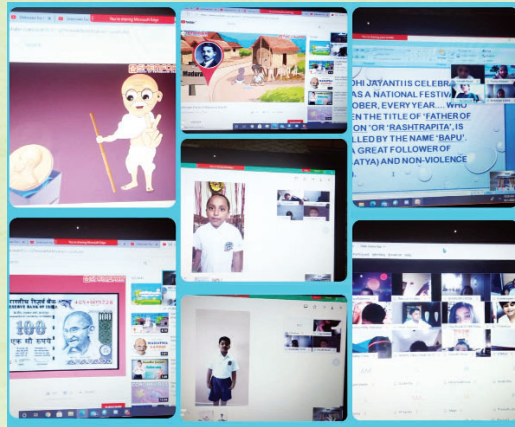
You're sharing Microsoft Edge

Madura

DHI JAYANTI IS CELEBR
AS A NATIONAL FESTIV
OBER, EVERY YEAR.... WHO
EN THE TITLE OF 'FATHER OF
ON' OR 'RASHTRAPITA', IS
LLED BY THE NAME 'BAPU'.
A GREAT FOLLOWER OF
ATYA) AND NON-VIOLENCE

You're sharing Microsoft Edge

भारतीय रिज़र्व बैंक
RESERVE BANK OF INDIA
100